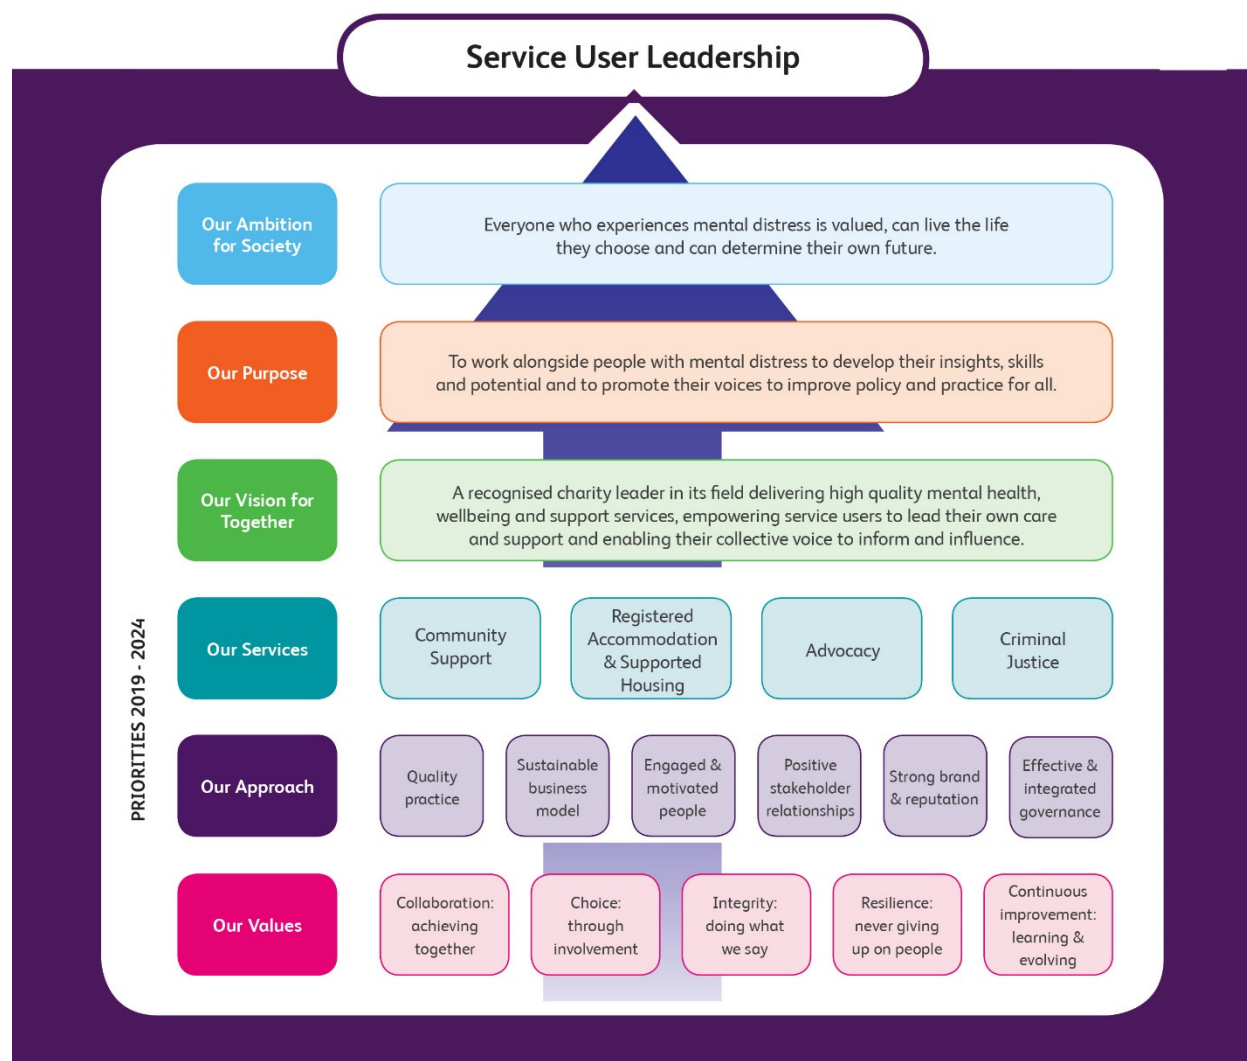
Service User Leadership

PRIORITIES 2019 - 2024

Our Ambition for Society

Everyone who experiences mental distress is valued, can live the life they choose and can determine their own future.

Our Purpose

To work alongside people with mental distress to develop their insights, skills and potential and to promote their voices to improve policy and practice for all.

Our Vision for Together

A recognised charity leader in its field delivering high quality mental health, wellbeing and support services, empowering service users to lead their own care and support and enabling their collective voice to inform and influence.

Our Services

Community Support

Registered Accommodation & Supported Housing

Advocacy

Criminal Justice

Our Approach

Quality practice

Sustainable business model

Engaged & motivated people

Positive stakeholder relationships

Strong brand & reputation

Effective & integrated governance

Our Values

Collaboration: achieving together

Choice: through involvement

Integrity: doing what we say

Resilience: never giving up on people

Continuous improvement: learning & evolving